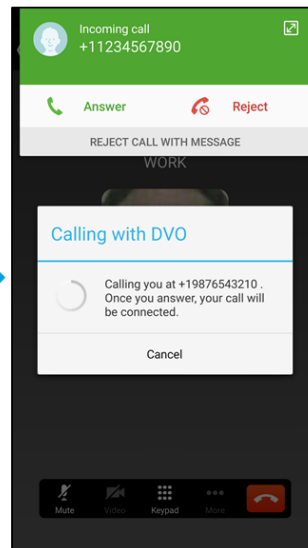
Incoming call
+11234567890

Answer

Reject

REJECT CALL WITH MESSAGE

WORK

Calling with DVO

Calling you at +19876543210 . Once you answer, your call will be connected.

Cancel

Mute

Video

Keypad

More